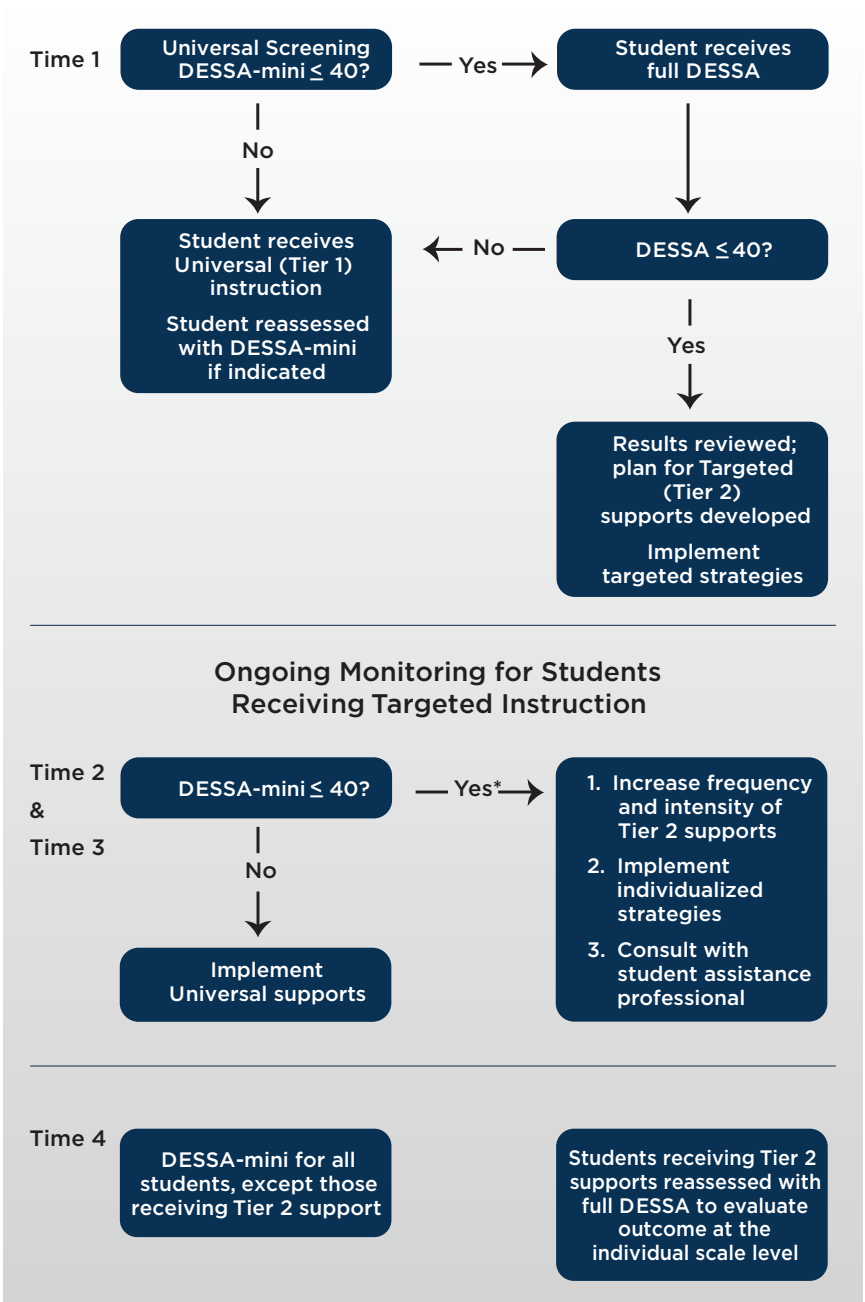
Time 1

Universal Screening DESSA-mini ≤ 40?

Yes

Student receives full DESSA

No

Student receives Universal (Tier 1) instruction

Student reassessed with DESSA-mini if indicated

No

DESSA ≤ 40?

Yes

Results reviewed; plan for Targeted (Tier 2) supports developed

Implement targeted strategies

Ongoing Monitoring for Students Receiving Targeted Instruction

Time 2 & Time 3

DESSA-mini ≤ 40?

Yes*

1. Increase frequency and intensity of Tier 2 supports
2. Implement individualized strategies
3. Consult with student assistance professional

No

Implement Universal supports

Time 4

DESSA-mini for all students, except those receiving Tier 2 support

Students receiving Tier 2 supports reassessed with full DESSA to evaluate outcome at the individual scale level